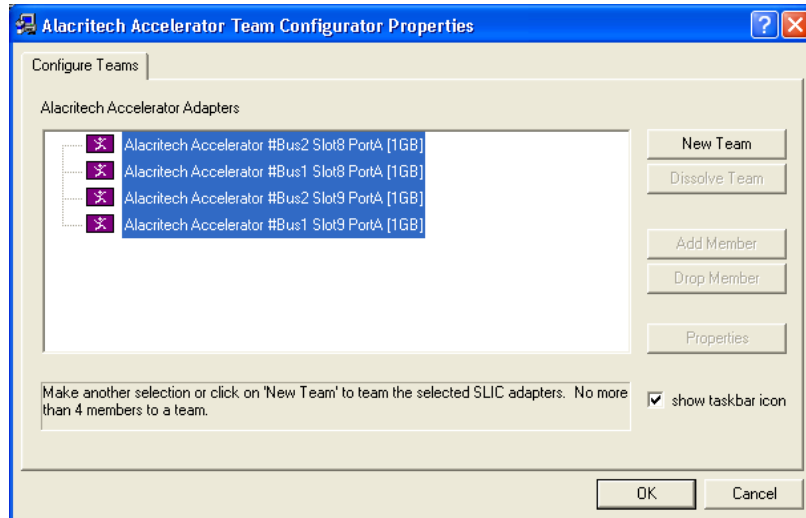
Alacritech Accelerator Team Configurator Properties

?

Configure Teams

Alacritech Accelerator Adapters

Alacritech Accelerator #Bus2 Slot8 PortA [1GB]
Alacritech Accelerator #Bus1 Slot8 PortA [1GB]
Alacritech Accelerator #Bus2 Slot9 PortA [1GB]
Alacritech Accelerator #Bus1 Slot9 PortA [1GB]

New Team
Dissolve Team
Add Member
Drop Member
Properties

Make another selection or click on 'New Team' to team the selected SLIC adapters. No more than 4 members to a team.

show taskbar icon

OK
Cancel